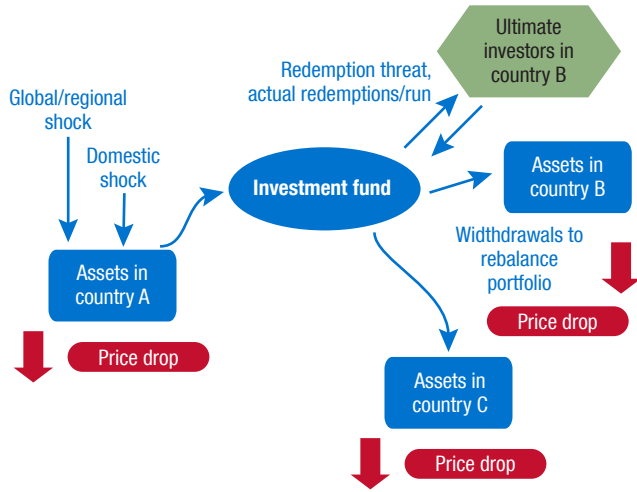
Ultimate investors in country B

Redemption threat, actual redemptions/run

Global/regional shock

Domestic shock

Investment fund

Assets in country B

Assets in country A

Widthdrawals to rebalance portfolio

Price drop

Price drop

Assets in country C

Price drop